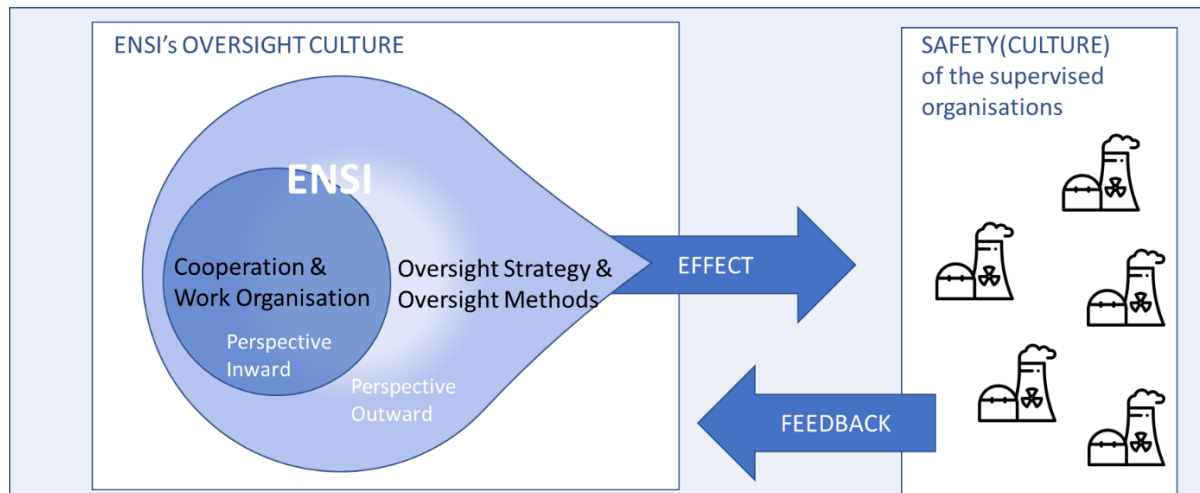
ENSI's OVERSIGHT CULTURE

ENSI

Cooperation & Work Organisation

Perspective Inward

Oversight Strategy & Oversight Methods

Perspective Outward

EFFECT

FEEDBACK

SAFETY(CULTURE) of the supervised organisations